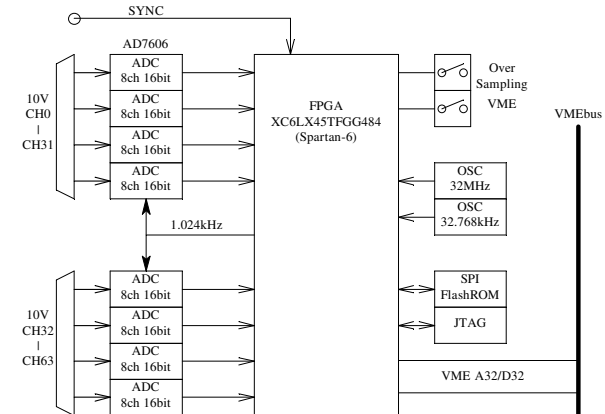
SYNC

AD7606

ADC
8ch 16bit

ADC
8ch 16bit

ADC
8ch 16bit

ADC
8ch 16bit

10V
CH0
|
CH31

FPGA
XC6LX45TFGG484
(Spartan-6)

Over
Sampling
VME

VMEbus

OSC
32MHz

OSC
32.768kHz

1.024kHz

10V
CH32
|
CH63

ADC
8ch 16bit

ADC
8ch 16bit

ADC
8ch 16bit

ADC
8ch 16bit

SPI
FlashROM

JTAG

VME A32/D32